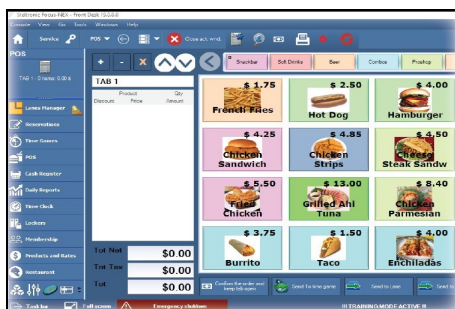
Statistronic Fenys NEX - Front Desk 15.0.0.0
Console View Go Tools Windows Help
Service POS Close act. wnd.
POS
TAB 1 - 0 items 0.00 $
Lanes Manager
Reservations
Time Games
POS
Cash Register
Daily Reports
Time Clock
Lockers
Membership
Products and Rates
Restaurant
Tool bar Full screen Emergency shutdown
TAB 1
Product Qty
Discount Price Amount
Tot Net $0.00
Tot Tax $0.00
Tot $0.00
Snackbar Soft Drinks Beer Combos Proshop
$ 1.75 French Fries
$ 2.50 Hot Dog
$ 4.00 Hamburger
$ 4.25 Chicken Sandwich
$ 4.85 Chicken Strips
$ 4.50 Cheese Steak Sandw
$ 5.50 Fried Chicken
$ 13.00 Grilled Ahi Tuna
$ 8.40 Chicken Parmesian
$ 3.75 Burrito
$ 1.50 Taco
$ 4.00 Enchiladas
Confirm the order and keep tab open
Send to time game
Send to Lane
Send to
!!! TRAINING MODE ACTIVE !!!